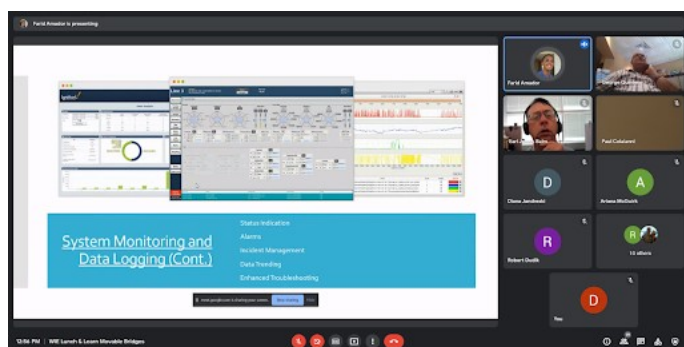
Farid Amador is presenting

System Monitoring and Data Logging (Cont.)

Status Indication

Alarms

Incident Management

Data Trending

Enhanced Troubleshooting

Stop sharing

Farid Amador

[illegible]

Paul Colaianni

Diane Jarabeski

D

Ariana McDuish

A

Robert Dudik

R

R

10 others

You

D

12:56 PM | WIE Lunch & Learn Movable Bridges